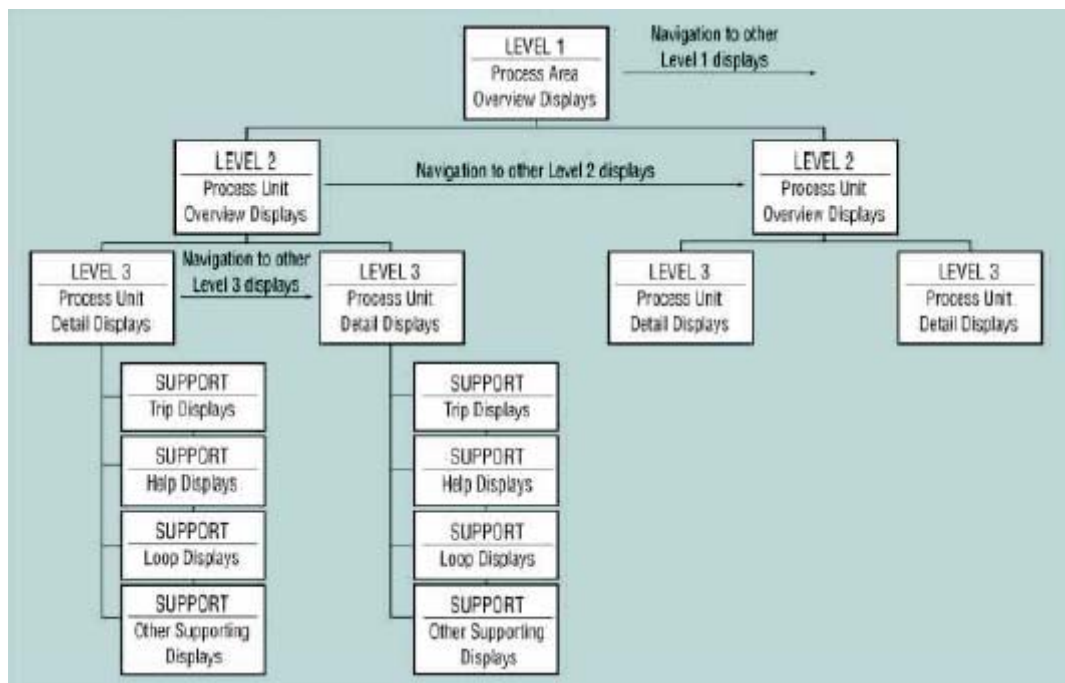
LEVEL 1
Process Area Overview Displays

Navigation to other Level 1 displays

LEVEL 2
Process Unit Overview Displays

Navigation to other Level 2 displays

LEVEL 2
Process Unit Overview Displays

LEVEL 3
Process Unit Detail Displays

Navigation to other Level 3 displays

LEVEL 3
Process Unit Detail Displays

LEVEL 3
Process Unit Detail Displays

LEVEL 3
Process Unit Detail Displays

SUPPORT
Trip Displays

SUPPORT
Help Displays

SUPPORT
Loop Displays

SUPPORT
Other Supporting Displays

SUPPORT
Trip Displays

SUPPORT
Help Displays

SUPPORT
Loop Displays

SUPPORT
Other Supporting Displays